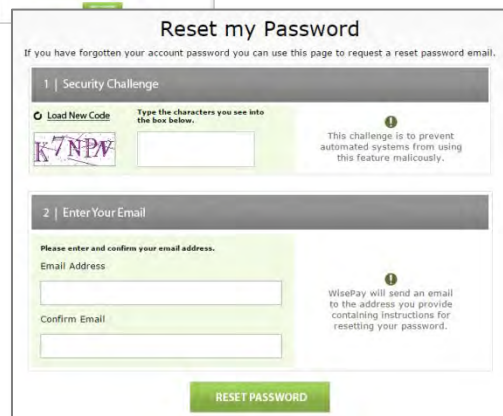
Reset my Password

If you have forgotten your account password you can use this page to request a reset password email.

1 | Security Challenge

Load New Code

K7NPV

Type the characters you see into the box below.

This challenge is to prevent automated systems from using this feature malicously.

2 | Enter Your Email

Please enter and confirm your email address.

Email Address

Confirm Email

WisePay will send an email to the address you provide containing instructions for resetting your password.

RESET PASSWORD